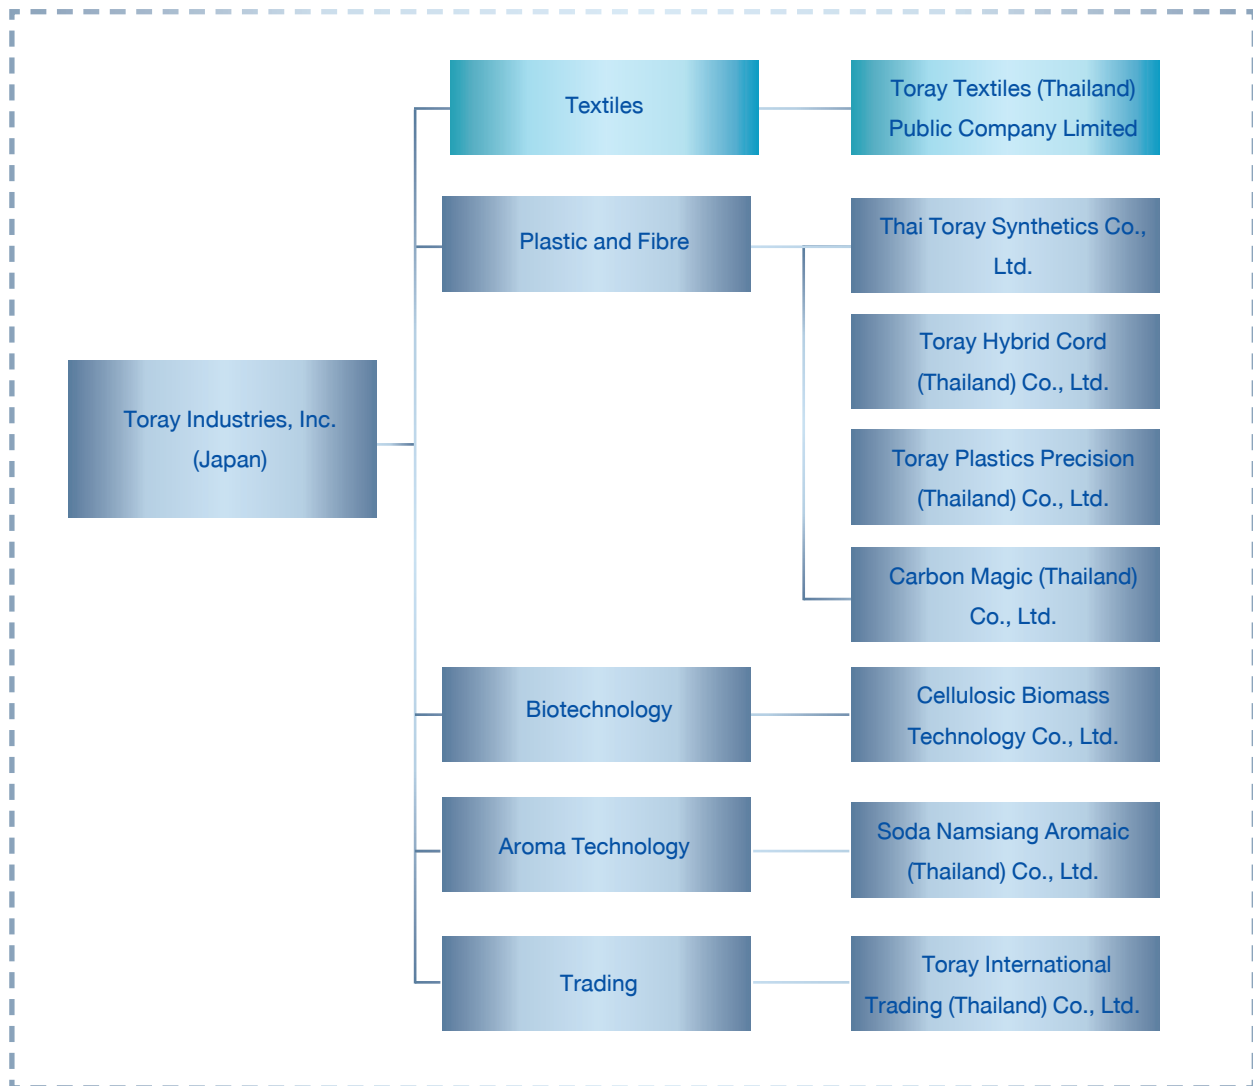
Toray Industries, Inc. (Japan)

Textiles

Toray Textiles (Thailand) Public Company Limited

Plastic and Fibre

Thai Toray Synthetics Co., Ltd.

Toray Hybrid Cord (Thailand) Co., Ltd.

Toray Plastics Precision (Thailand) Co., Ltd.

Carbon Magic (Thailand) Co., Ltd.

Biotechnology

Cellulosic Biomass Technology Co., Ltd.

Aroma Technology

Soda Namsiang Aromaic (Thailand) Co., Ltd.

Trading

Toray International Trading (Thailand) Co., Ltd.